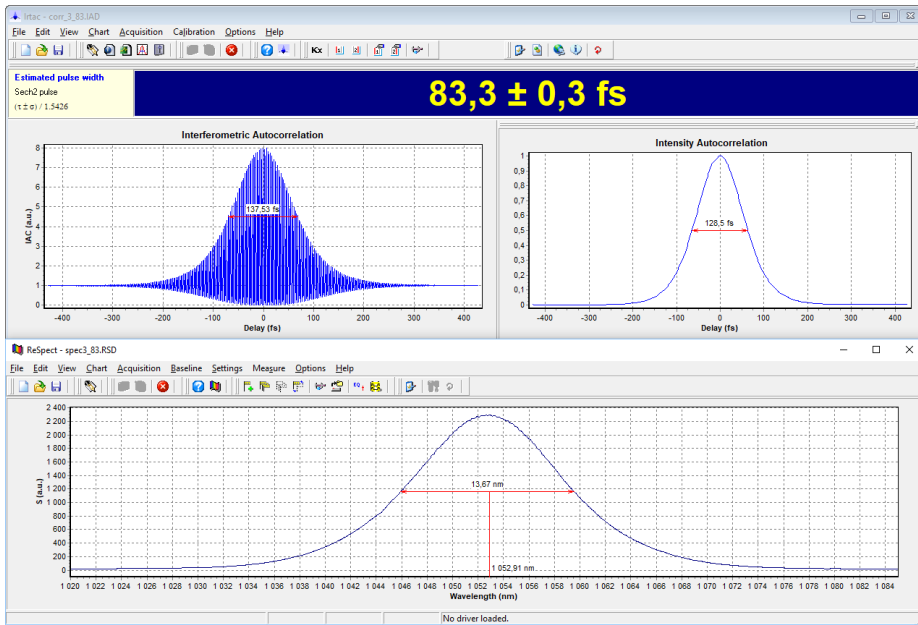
Irtac - corr_3_83.IAD

File Edit View Chart Acquisition Calibration Options Help

Kx

Estimated pulse width
Sech2 pulse
(τ ± σ) / 1.5426

83,3 ± 0,3 fs

Interferometric Autocorrelation

8
7
6
5
4
3
2
1
0

IAC (a.u.)

137,53 fs

-400 -300 -200 -100 0 100 200 300 400
Delay (fs)

Intensity Autocorrelation

1
0,9
0,8
0,7
0,6
0,5
0,4
0,3
0,2
0,1
0

128,5 fs

-400 -300 -200 -100 0 100 200 300 400
Delay (fs)

ReSpect - spec3_83.RSD

File Edit View Chart Acquisition Baseline Settings Measure Options Help

2 400
2 200
2 000
1 800
1 600
1 400
1 200
1 000
800
600
400
200
0

S (a.u.)

13,67 nm

1 052,91 nm

1 020 1 022 1 024 1 026 1 028 1 030 1 032 1 034 1 036 1 038 1 040 1 042 1 044 1 046 1 048 1 050 1 052 1 054 1 056 1 058 1 060 1 062 1 064 1 066 1 068 1 070 1 072 1 074 1 076 1 078 1 080 1 082 1 084
Wavelength (nm)

No driver loaded.